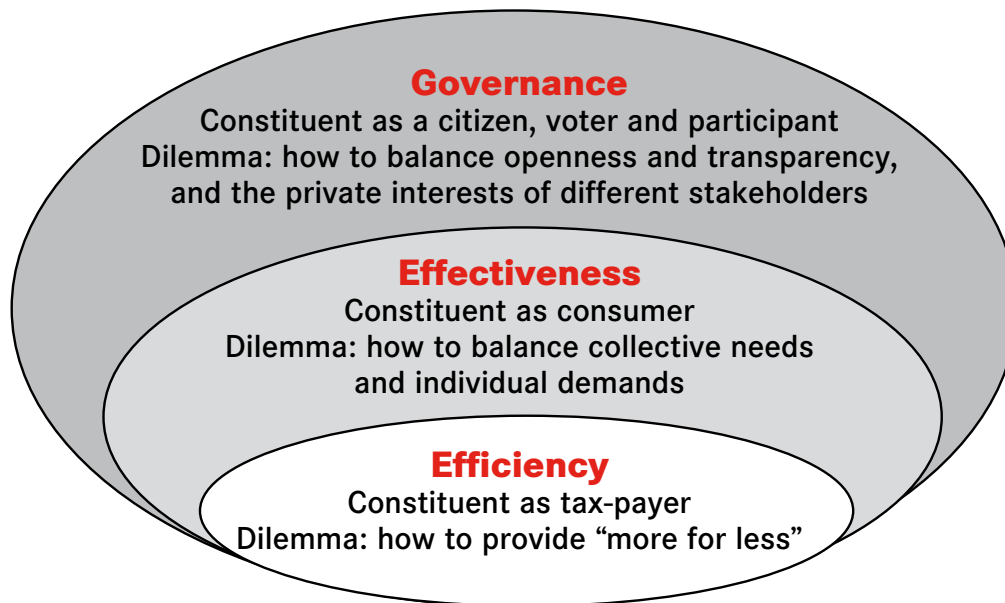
Governance
Constituent as a citizen, voter and participant
Dilemma: how to balance openness and transparency, and the private interests of different stakeholders

Effectiveness
Constituent as consumer
Dilemma: how to balance collective needs and individual demands

Efficiency
Constituent as tax-payer
Dilemma: how to provide “more for less”